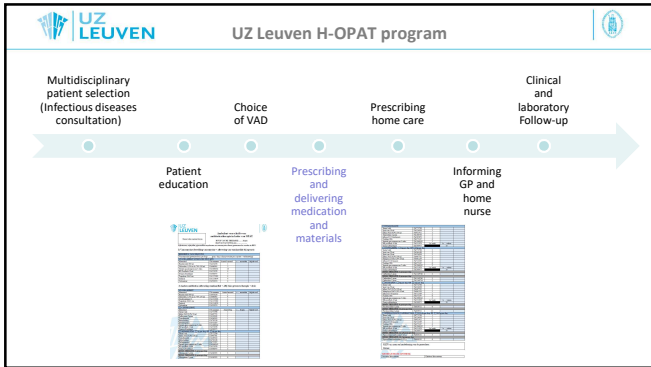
UZ LEUVEN

UZ Leuven H-OPAT program

Multidisciplinary patient selection (Infectious diseases consultation)

Patient education

Choice of VAD

Prescribing and delivering medication and materials

Prescribing home care

Informing GP and home nurse

Clinical and laboratory Follow-up

UZ LEUVEN

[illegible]